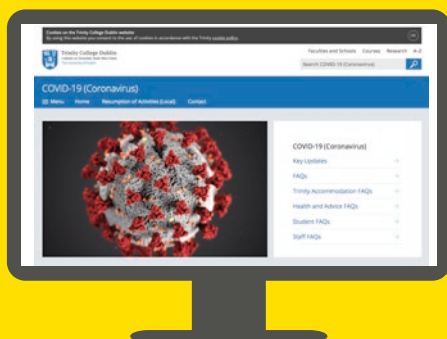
Cookies on the Trinity College Dublin website
By using this website you consent to the use of cookies in accordance with the Trinity cookie policy.

Trinity College Dublin
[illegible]

Faculties and Schools Courses Research A–Z

Search COVID-19 (Coronavirus)

COVID-19 (Coronavirus)

Menu Home Resumption of Activities (Local) Contact

COVID-19 (Coronavirus)
Key Updates
FAQs
Trinity Accommodation FAQs
Health and Advice FAQs
Student FAQs
Staff FAQs